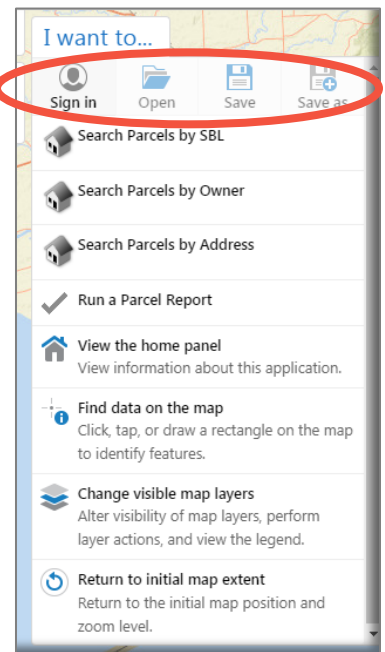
I want to...

Sign in
Open
Save
Save as

Search Parcels by SBL

Search Parcels by Owner

Search Parcels by Address

Run a Parcel Report

View the home panel
View information about this application.

Find data on the map
Click, tap, or draw a rectangle on the map to identify features.

Change visible map layers
Alter visibility of map layers, perform layer actions, and view the legend.

Return to initial map extent
Return to the initial map position and zoom level.